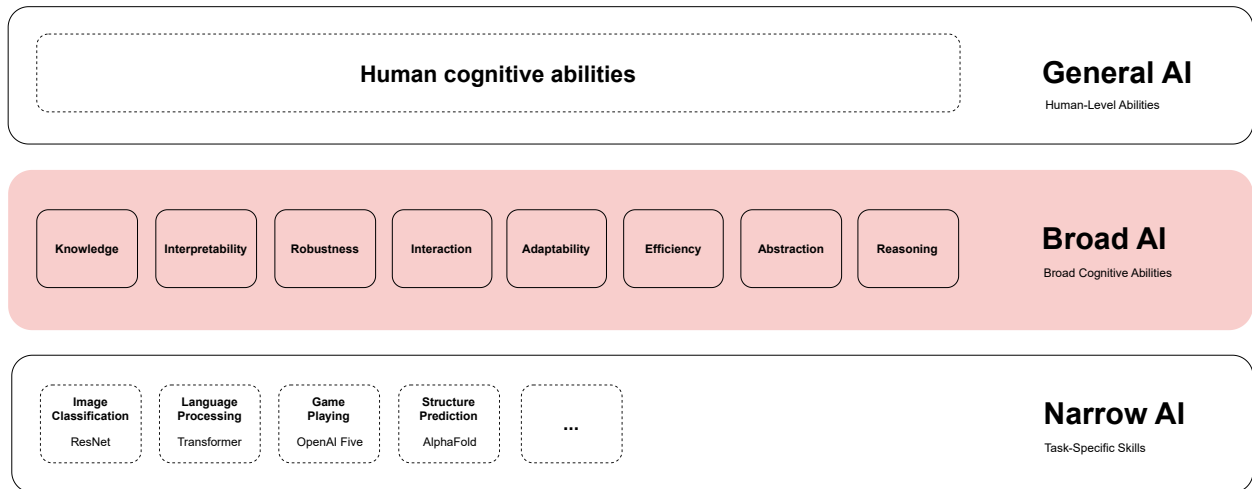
Human cognitive abilities

General AI
Human-Level Abilities

Knowledge

Interpretability

Robustness

Interaction

Adaptability

Efficiency

Abstraction

Reasoning

Broad AI
Broad Cognitive Abilities

Image Classification
ResNet

Language Processing
Transformer

Game Playing
OpenAI Five

Structure Prediction
AlphaFold

...

Narrow AI
Task-Specific Skills